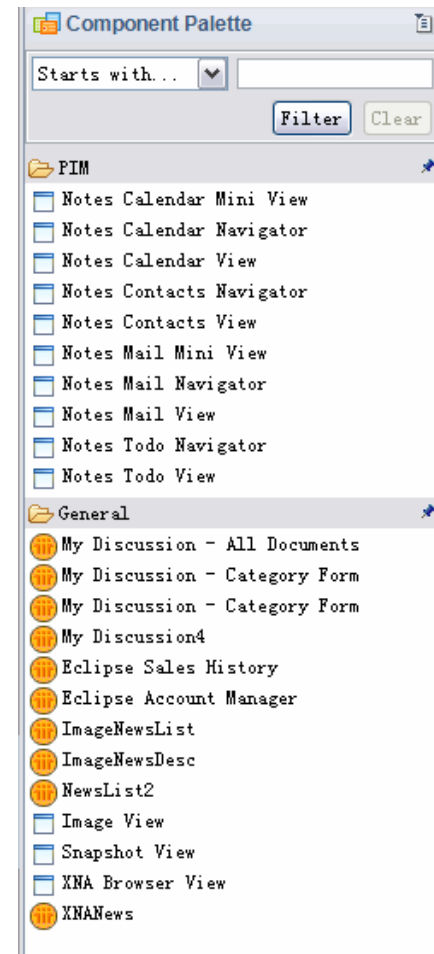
Component Palette

Starts with...

Filter Clear

PIM
Notes Calendar Mini View
Notes Calendar Navigator
Notes Calendar View
Notes Contacts Navigator
Notes Contacts View
Notes Mail Mini View
Notes Mail Navigator
Notes Mail View
Notes Todo Navigator
Notes Todo View

General
My Discussion - All Documents
My Discussion - Category Form
My Discussion - Category Form
My Discussion4
Eclipse Sales History
Eclipse Account Manager
ImageNewsList
ImageNewsDesc
NewsList2
Image View
Snapshot View
XNA Browser View
XNANews